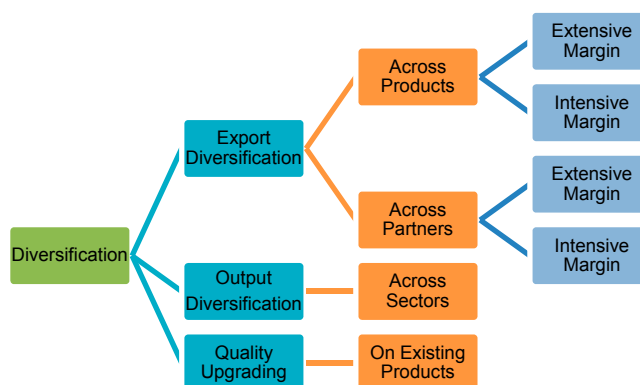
Diversification

Export Diversification

Across Products

Extensive Margin

Intensive Margin

Across Partners

Extensive Margin

Intensive Margin

Output Diversification

Across Sectors

Quality Upgrading

On Existing Products